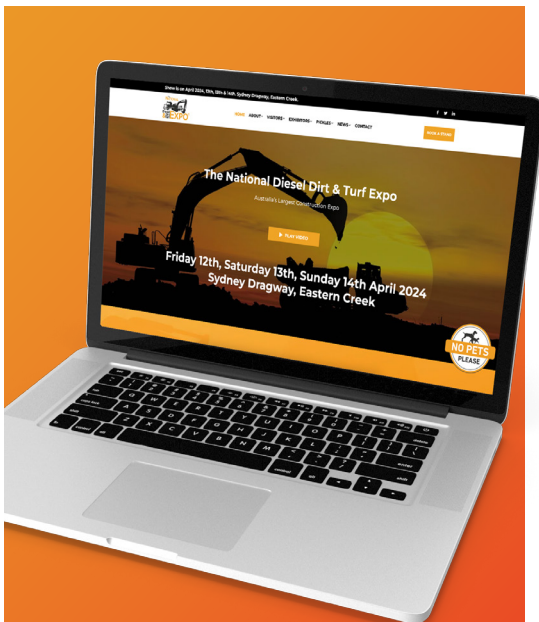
Show is on April 2024, 12th, 13th & 14th. Sydney Dragway, Eastern Creek

EXPO

HOME ABOUT VISITORS EXHIBITORS PICKLES NEWS CONTACT

BOOK A STAND

The National Diesel Dirt & Turf Expo

Australia's Largest Construction Expo

▶ PLAY VIDEO

Friday 12th, Saturday 13th, Sunday 14th April 2024
Sydney Dragway, Eastern Creek

NO PETS PLEASE